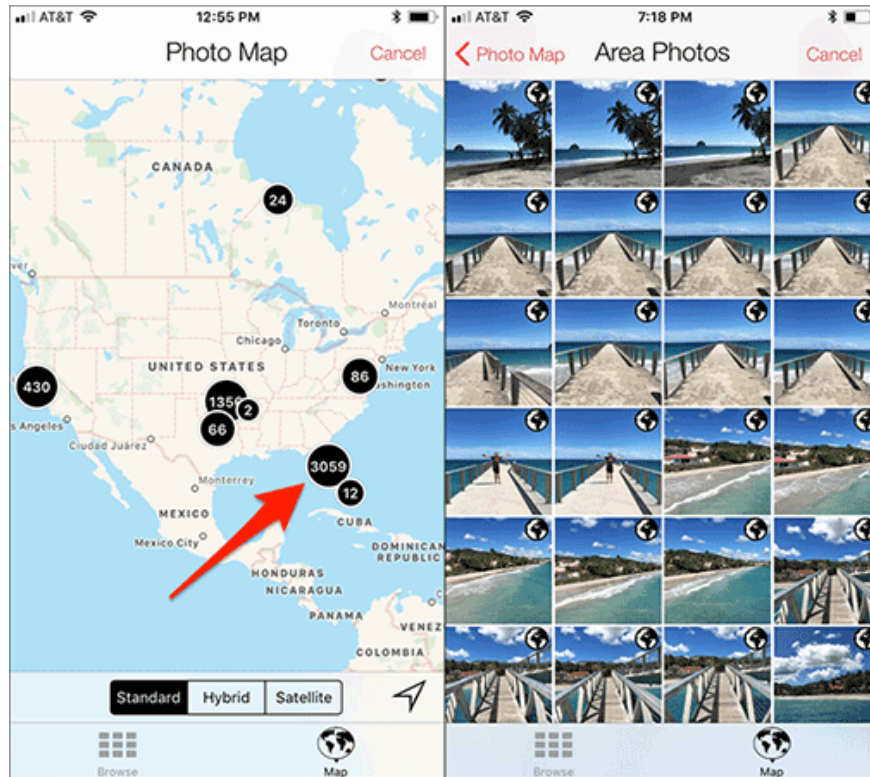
AT&T 12:55 PM

Photo Map Cancel

CANADA

24

Montreal

Toronto

Chicago

UNITED STATES

New York

ashington

86

430

1356

2

s Angeles

66

Ciudad Juarez

3059

12

Monterrey

MEXICO

CUBA

Mexico City

DOMINICAN REPUBLIC

HONDURAS

NICARAGUA

PANAMA

VENEZ

COLOMBIA

Standard Hybrid Satellite

Browse Map

AT&T 7:18 PM

Photo Map Area Photos Cancel

Browse Map